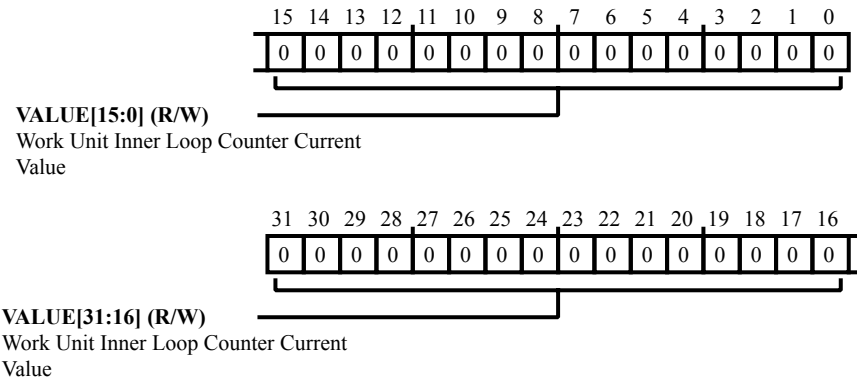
| 15 | 14 | 13 | 12 | 11 | 10 | 9 | 8 | 7 | 6 | 5 | 4 | 3 | 2 | 1 | 0 |
|---|---|---|---|---|---|---|---|---|---|---|---|---|---|---|---|
| 0 | 0 | 0 | 0 | 0 | 0 | 0 | 0 | 0 | 0 | 0 | 0 | 0 | 0 | 0 | 0 |

**VALUE[15:0] (R/W)**
Work Unit Inner Loop Counter Current Value

| 31 | 30 | 29 | 28 | 27 | 26 | 25 | 24 | 23 | 22 | 21 | 20 | 19 | 18 | 17 | 16 |
|---|---|---|---|---|---|---|---|---|---|---|---|---|---|---|---|
| 0 | 0 | 0 | 0 | 0 | 0 | 0 | 0 | 0 | 0 | 0 | 0 | 0 | 0 | 0 | 0 |

**VALUE[31:16] (R/W)**
Work Unit Inner Loop Counter Current Value